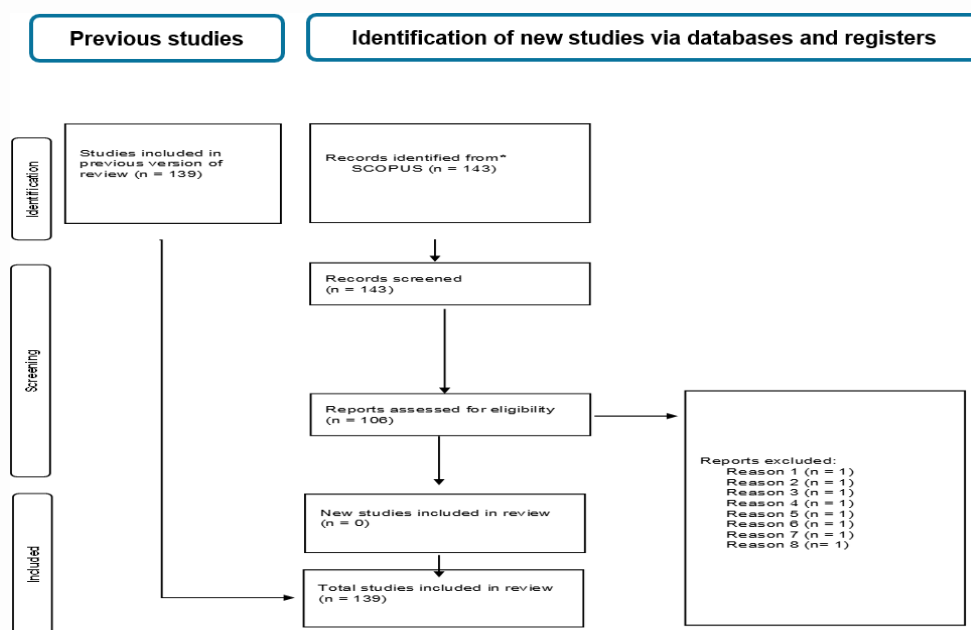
Previous studies

Identification of new studies via databases and registers

Identification

Studies included in previous version of review (n = 139)

Records identified from* SCOPUS (n = 143)

Screening

Records screened (n = 143)

Reports assessed for eligibility (n = 106)

Reports excluded:
Reason 1 (n = 1)
Reason 2 (n = 1)
Reason 3 (n = 1)
Reason 4 (n = 1)
Reason 5 (n = 1)
Reason 6 (n = 1)
Reason 7 (n = 1)
Reason 8 (n= 1)

Included

New studies included in review (n = 0)

Total studies included in review (n = 139)